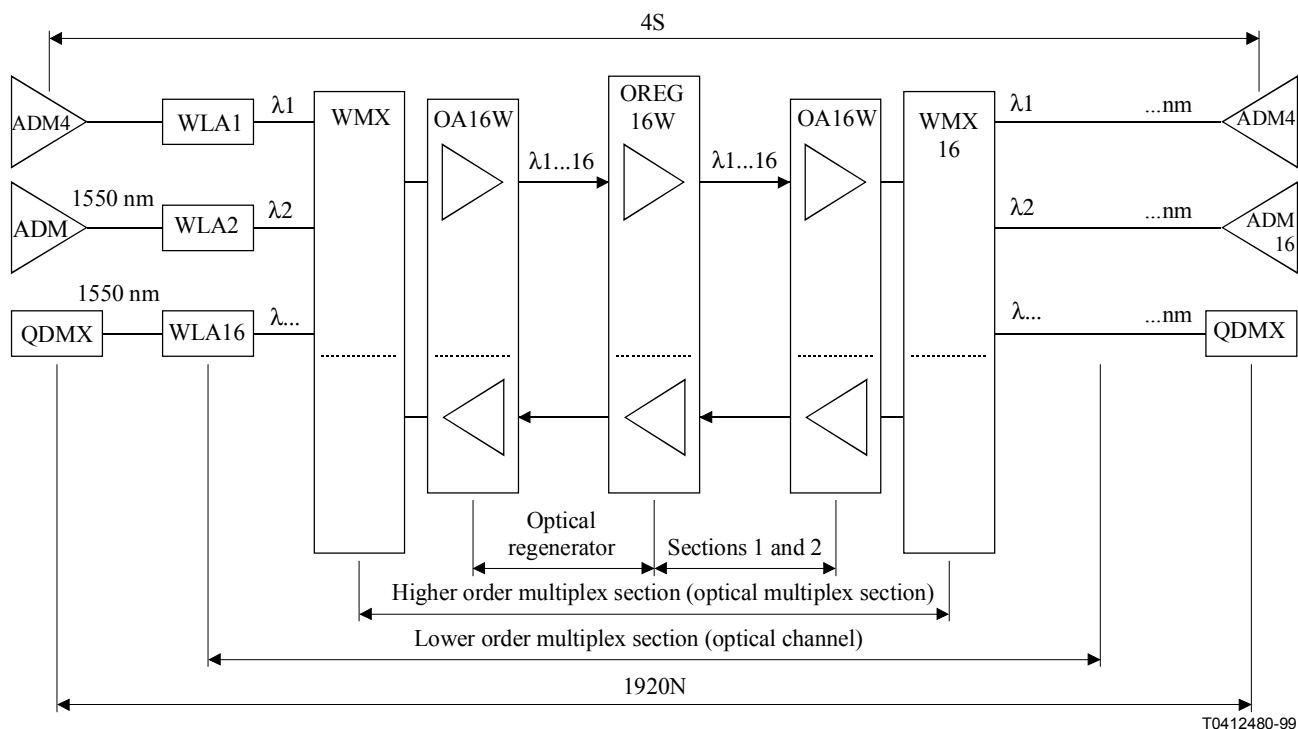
4S

ADM4
WLA1
λ1
WMX
OA16W
OREG 16W
OA16W
WMX 16
λ1
...nm
ADM4

1550 nm
ADM
WLA2
λ2
λ1...16
λ1...16
λ2
...nm
ADM 16

1550 nm
QDMX
WLA16
λ...
λ...
...nm
QDMX

Optical regenerator
Sections 1 and 2
Higher order multiplex section (optical multiplex section)
Lower order multiplex section (optical channel)
1920N

T0412480-99